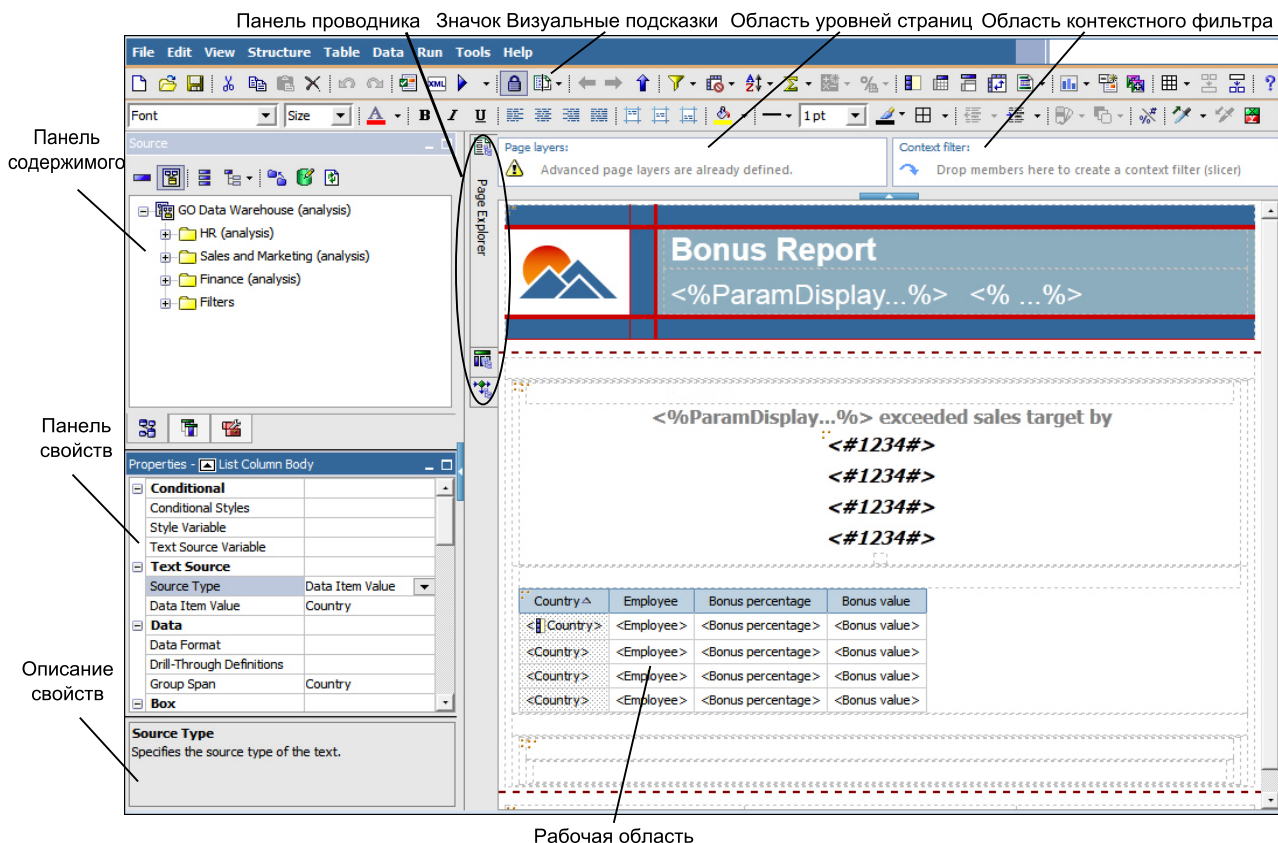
Панель проводника Значок Визуальные подсказки Область уровней страниц Область контекстного фильтра

File Edit View Structure Table Data Run Tools Help

Font Size 1 pt

Панель содержимого

Source

GO Data Warehouse (analysis)
HR (analysis)
Sales and Marketing (analysis)
Finance (analysis)
Filters

Page Explorer

Page layers:
Advanced page layers are already defined.

Context filter:
Drop members here to create a context filter (slicer)

Bonus Report
<%ParamDisplay...%> <% ...%>

<%ParamDisplay...%> exceeded sales target by
<#1234#>
<#1234#>
<#1234#>
<#1234#>

Панель свойств

Properties - List Column Body

| Conditional | |
|---|---|
| Conditional Styles | |
| Style Variable | |
| Text Source Variable | |
| Text Source | |
| Source Type | Data Item Value |
| Data Item Value | Country |
| Data | |
| Data Format | |
| Drill-Through Definitions | |
| Group Span | Country |
| Box | |

| Country | Employee | Bonus percentage | Bonus value |
|---|---|---|---|
| <Country> | <Employee> | <Bonus percentage> | <Bonus value> |
| <Country> | <Employee> | <Bonus percentage> | <Bonus value> |
| <Country> | <Employee> | <Bonus percentage> | <Bonus value> |
| <Country> | <Employee> | <Bonus percentage> | <Bonus value> |

Описание свойств

Source Type
Specifies the source type of the text.

Рабочая область